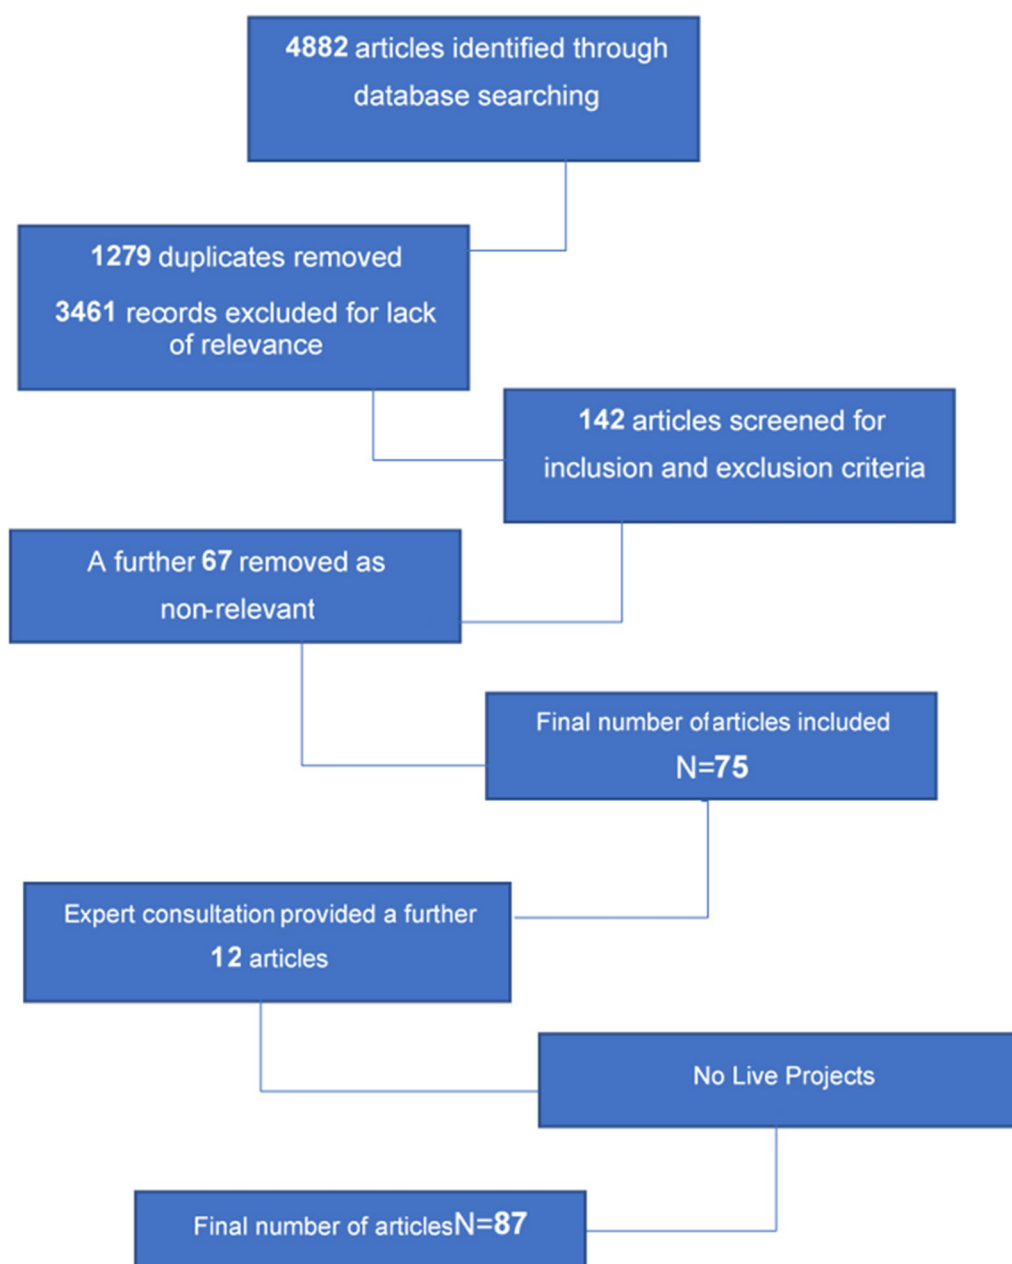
4882 articles identified through database searching

1279 duplicates removed

3461 records excluded for lack of relevance

142 articles screened for inclusion and exclusion criteria

A further 67 removed as non-relevant

Final number of articles included N=75

Expert consultation provided a further 12 articles

No Live Projects

Final number of articles N=87